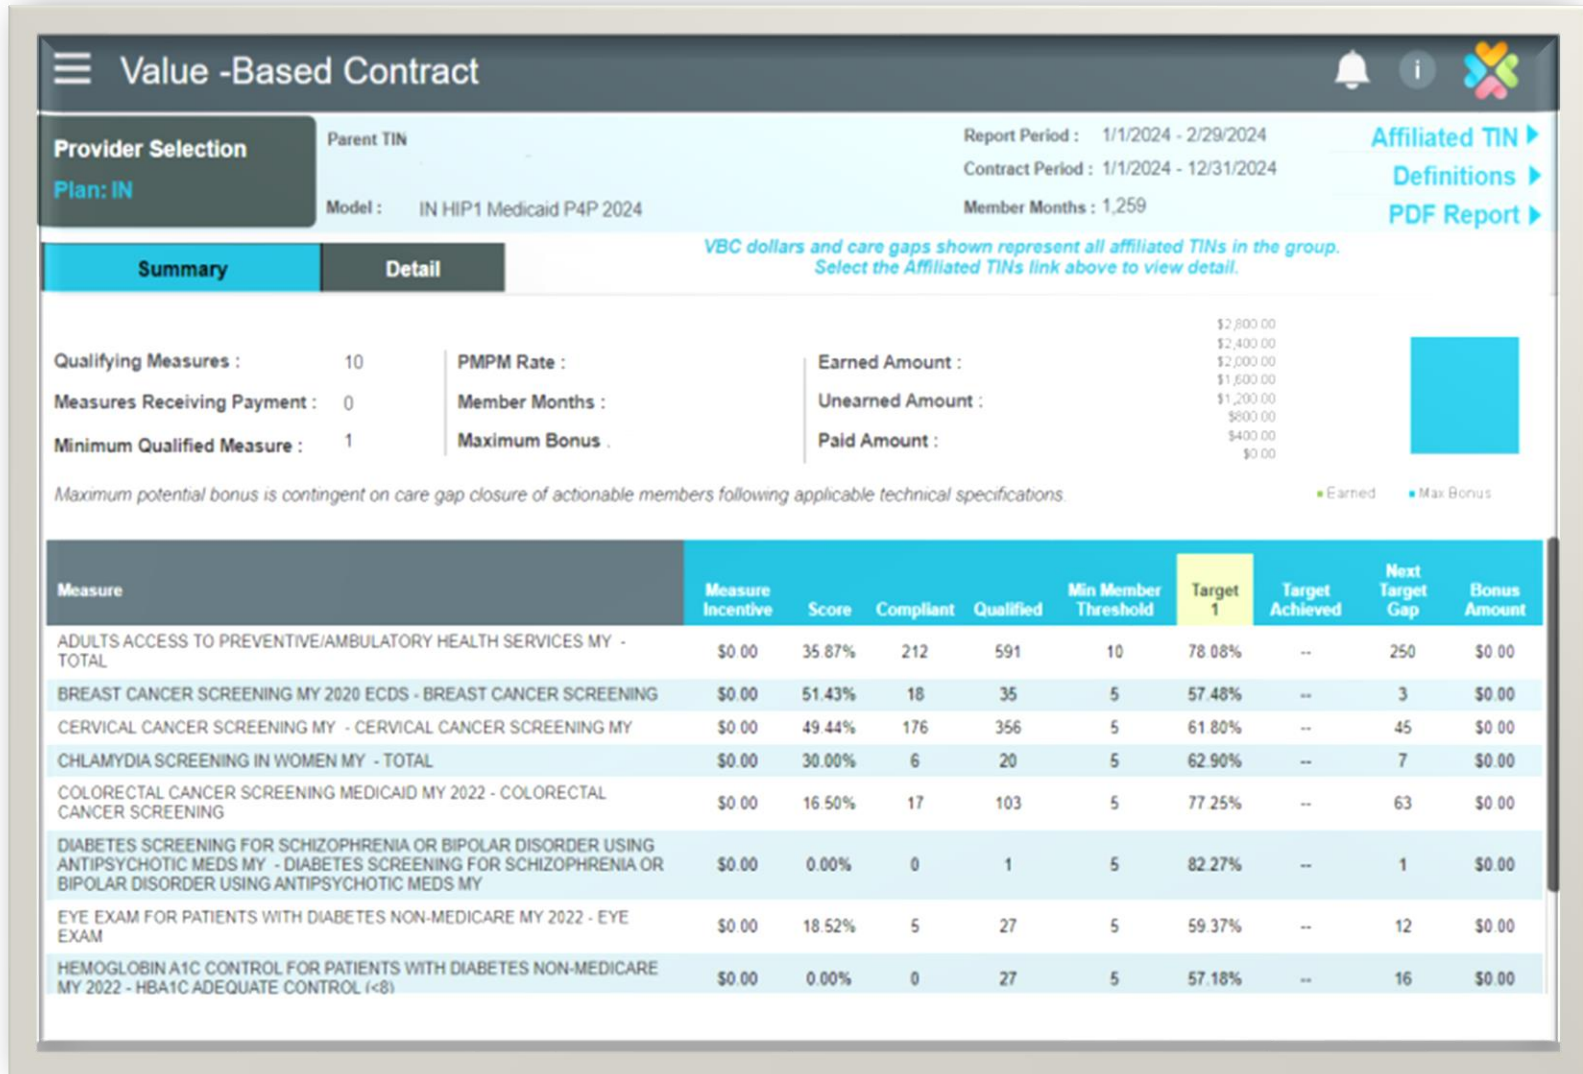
Value -Based Contract

Provider Selection
Plan: IN

Parent TIN

Model : IN HIP1 Medicaid P4P 2024

Report Period : 1/1/2024 - 2/29/2024
Contract Period : 1/1/2024 - 12/31/2024
Member Months : 1,259

Affiliated TIN
Definitions
PDF Report

Summary
Detail

VBC dollars and care gaps shown represent all affiliated TINs in the group. Select the Affiliated TINs link above to view detail.

Qualifying Measures : 10
Measures Receiving Payment : 0
Minimum Qualified Measure : 1

PMPM Rate :
Member Months :
Maximum Bonus .

Earned Amount :
Unearned Amount :
Paid Amount :

$2,800.00
$2,400.00
$2,000.00
$1,600.00
$1,200.00
$800.00
$400.00
$0.00

Earned
Max Bonus

Maximum potential bonus is contingent on care gap closure of actionable members following applicable technical specifications.

| Measure | Measure Incentive | Score | Compliant | Qualified | Min Member Threshold | Target 1 | Target Achieved | Next Target Gap | Bonus Amount |
|---|---|---|---|---|---|---|---|---|---|
| ADULTS ACCESS TO PREVENTIVE/AMBULATORY HEALTH SERVICES MY - TOTAL | $0.00 | 35.87% | 212 | 591 | 10 | 78.08% | -- | 250 | $0.00 |
| BREAST CANCER SCREENING MY 2020 ECDS - BREAST CANCER SCREENING | $0.00 | 51.43% | 18 | 35 | 5 | 57.48% | -- | 3 | $0.00 |
| CERVICAL CANCER SCREENING MY - CERVICAL CANCER SCREENING MY | $0.00 | 49.44% | 176 | 356 | 5 | 61.80% | -- | 45 | $0.00 |
| CHLAMYDIA SCREENING IN WOMEN MY - TOTAL | $0.00 | 30.00% | 6 | 20 | 5 | 62.90% | -- | 7 | $0.00 |
| COLORECTAL CANCER SCREENING MEDICAID MY 2022 - COLORECTAL CANCER SCREENING | $0.00 | 16.50% | 17 | 103 | 5 | 77.25% | -- | 63 | $0.00 |
| DIABETES SCREENING FOR SCHIZOPHRENIA OR BIPOLAR DISORDER USING ANTIPSYCHOTIC MEDS MY - DIABETES SCREENING FOR SCHIZOPHRENIA OR BIPOLAR DISORDER USING ANTIPSYCHOTIC MEDS MY | $0.00 | 0.00% | 0 | 1 | 5 | 82.27% | -- | 1 | $0.00 |
| EYE EXAM FOR PATIENTS WITH DIABETES NON-MEDICARE MY 2022 - EYE EXAM | $0.00 | 18.52% | 5 | 27 | 5 | 59.37% | -- | 12 | $0.00 |
| HEMOGLOBIN A1C CONTROL FOR PATIENTS WITH DIABETES NON-MEDICARE MY 2022 - HBA1C ADEQUATE CONTROL (<8) | $0.00 | 0.00% | 0 | 27 | 5 | 57.18% | -- | 16 | $0.00 |